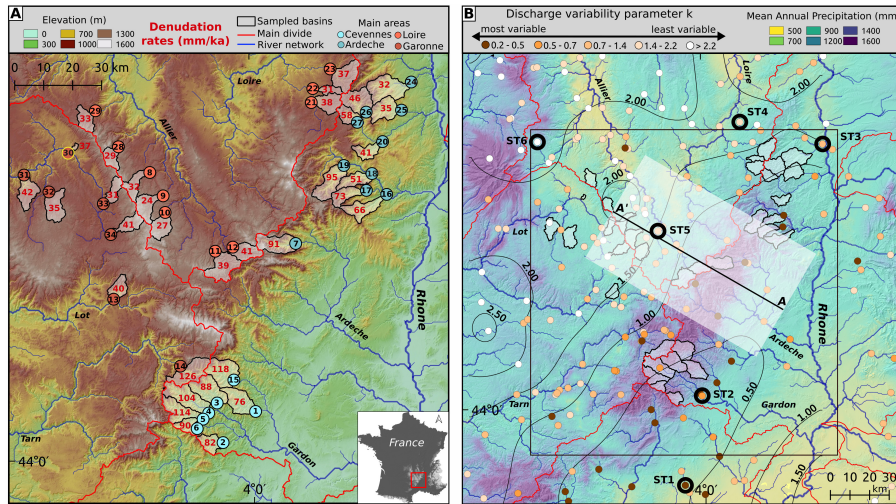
A

Elevation (m)
0
300
700
1000
1300
1600

Denudation rates (mm/ka)

Sampled basins
Main divide
River network

Main areas
Cevennes
Ardeche
Loire
Garonne

0 10 20 30 km

Loire
Allier
Lot
Ardeche
Rhone
Tarn
Gardon

23 37 28 31 21 38 46 32 24 35 25 58 27 26 20 41 19 95 51 18 73 17 16 66 28 33 30 37 26 29 31 42 35 32 8 31 9 24 33 10 27 41 34 11 12 91 7 41 39 40 13 14 118 126 88 15 104 76 3 114 4 90 5 1 6 82 2

France
N

44°0′
4°0′

B

Discharge variability parameter k
most variable
least variable
0.2 - 0.5
0.5 - 0.7
0.7 - 1.4
1.4 - 2.2
> 2.2

Mean Annual Precipitation
500
700
900
1200
1400
1600

Allier
Loire
2.00
ST4
ST6
ST3
2.00
A′
ST5
Lot
2.00
1.50
2.50
1.00
A
Rhone
Ardeche
ST2
0.50
Tarn
Gardon
1.00
44°0′
ST1
4°0′
1.50
0 10 20
km